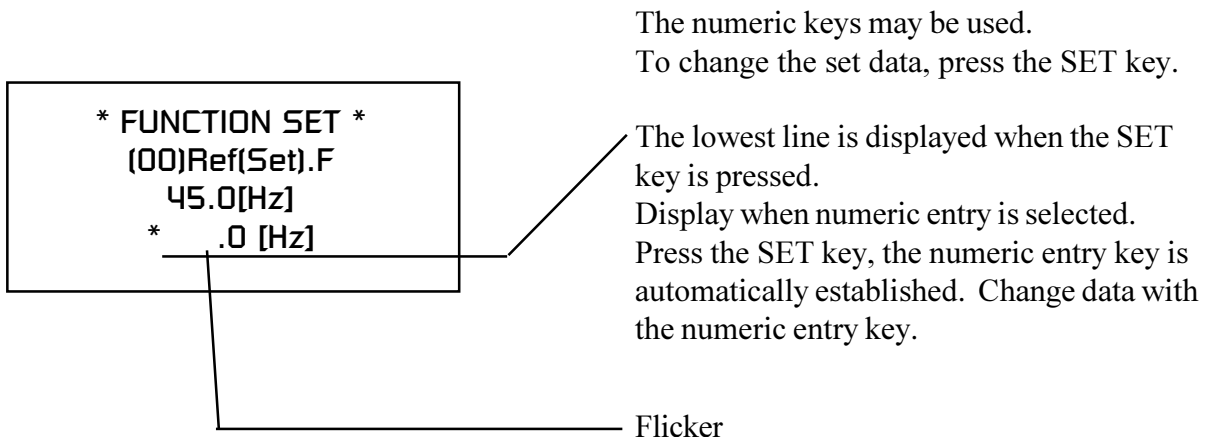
* FUNCTION SET *
(00)Ref(Set).F
45.0[Hz]
* .0 [Hz]

The numeric keys may be used.
To change the set data, press the SET key.

The lowest line is displayed when the SET key is pressed.
Display when numeric entry is selected.
Press the SET key, the numeric entry key is automatically established. Change data with the numeric entry key.

Flicker